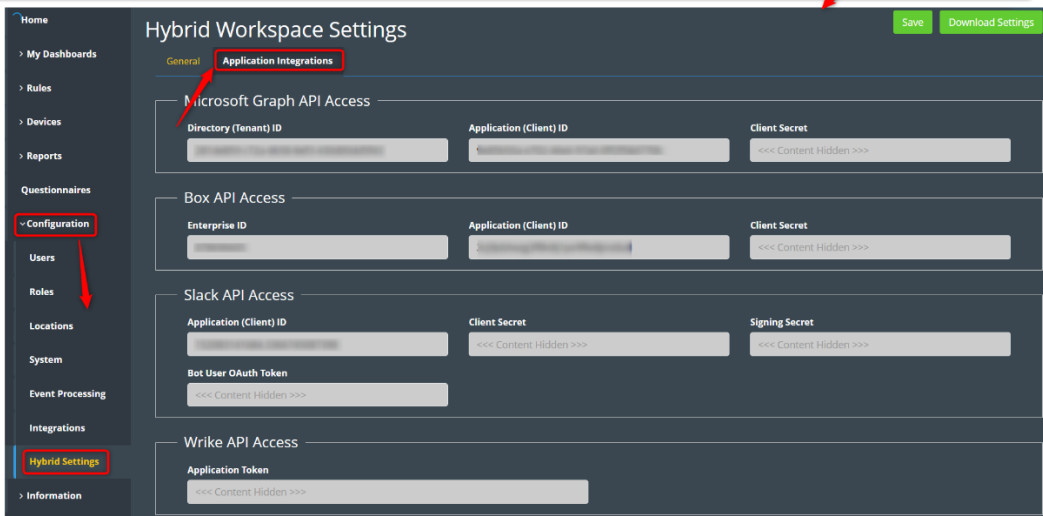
Home
› My Dashboards
› Rules
› Devices
› Reports
Questionnaires
› Configuration
Users
Roles
Locations
System
Event Processing
Integrations
Hybrid Settings
› Information

Hybrid Workspace Settings

Save
Download Settings

General
Application Integrations

Microsoft Graph API Access

Directory (Tenant) ID
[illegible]

Application (Client) ID
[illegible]

Client Secret
<<< Content Hidden >>>

Box API Access

Enterprise ID
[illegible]

Application (Client) ID
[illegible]

Client Secret
<<< Content Hidden >>>

Slack API Access

Application (Client) ID
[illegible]

Client Secret
<<< Content Hidden >>>

Signing Secret
<<< Content Hidden >>>

Bot User OAuth Token
<<< Content Hidden >>>

Wrike API Access

Application Token
<<< Content Hidden >>>